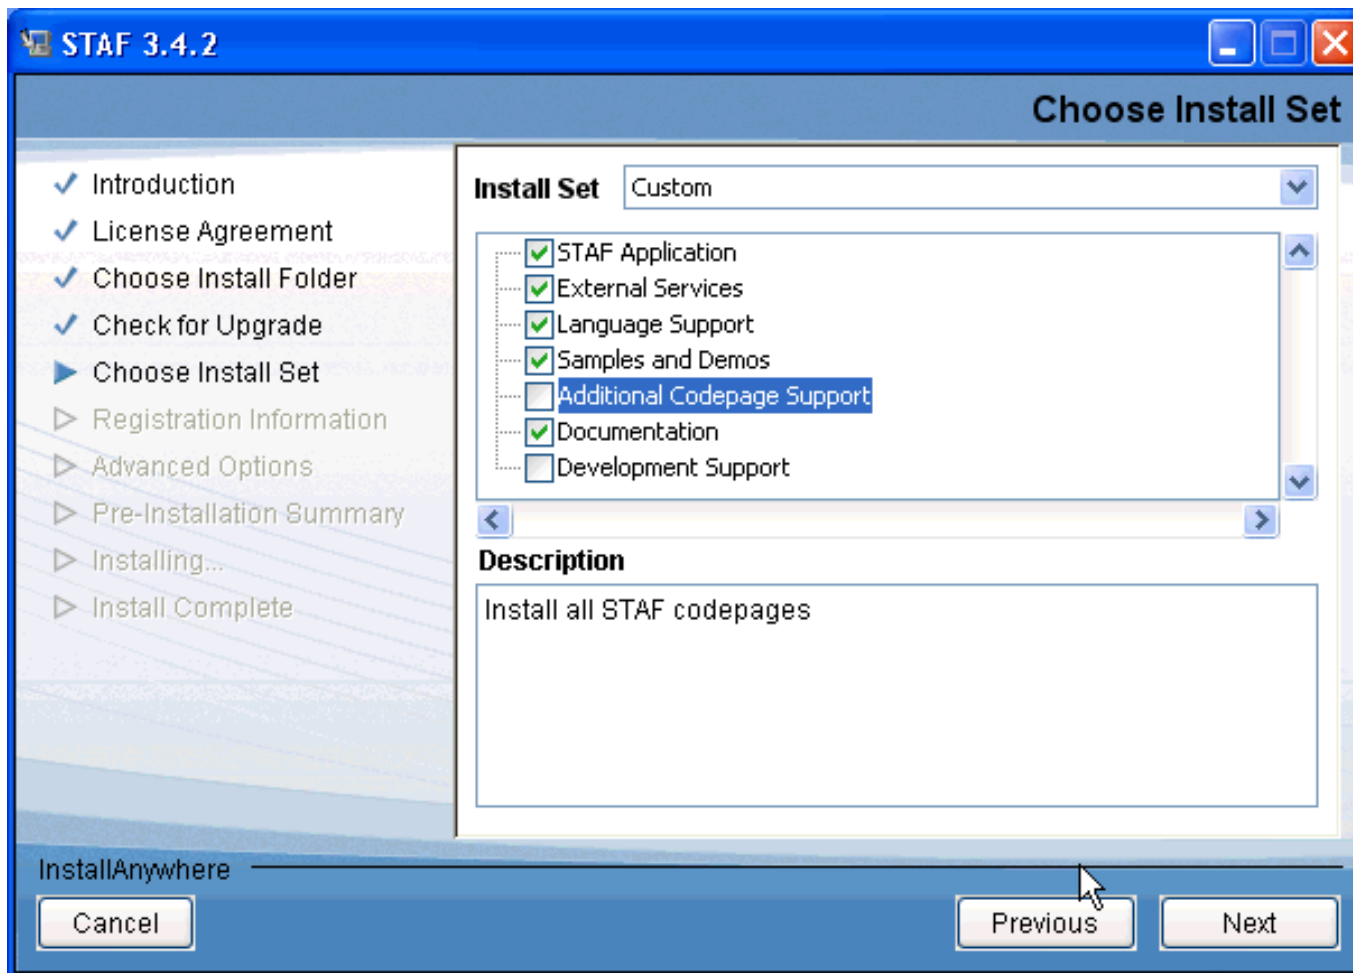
STAF 3.4.2

Choose Install Set

✓ Introduction
✓ License Agreement
✓ Choose Install Folder
✓ Check for Upgrade
▶ Choose Install Set
▷ Registration Information
▷ Advanced Options
▷ Pre-Installation Summary
▷ Installing...
▷ Install Complete

Install Set Custom

STAF Application
External Services
Language Support
Samples and Demos
Additional Codepage Support
Documentation
Development Support

Description

Install all STAF codepages

InstallAnywhere

Cancel

Previous

Next